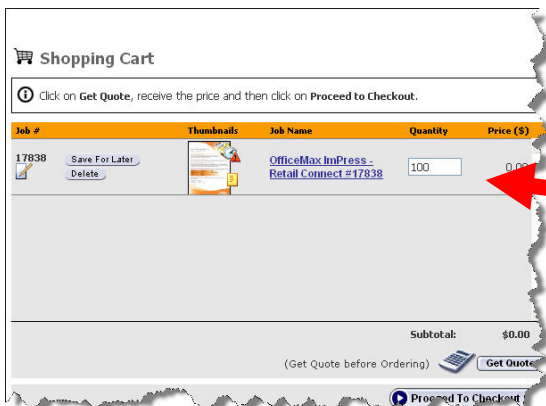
Shopping Cart

Click on Get Quote, receive the price and then click on Proceed to Checkout.

| Job # | Thumbnails | Job Name | Quantity | Price ($) |
|---|---|---|---|---|
| 17838 Save For Later Delete | | OfficeMax ImPress - Retail Connect #17838 | 100 | 0.00 |

Subtotal: $0.00

(Get Quote before Ordering) Get Quote

Proceed To Checkout